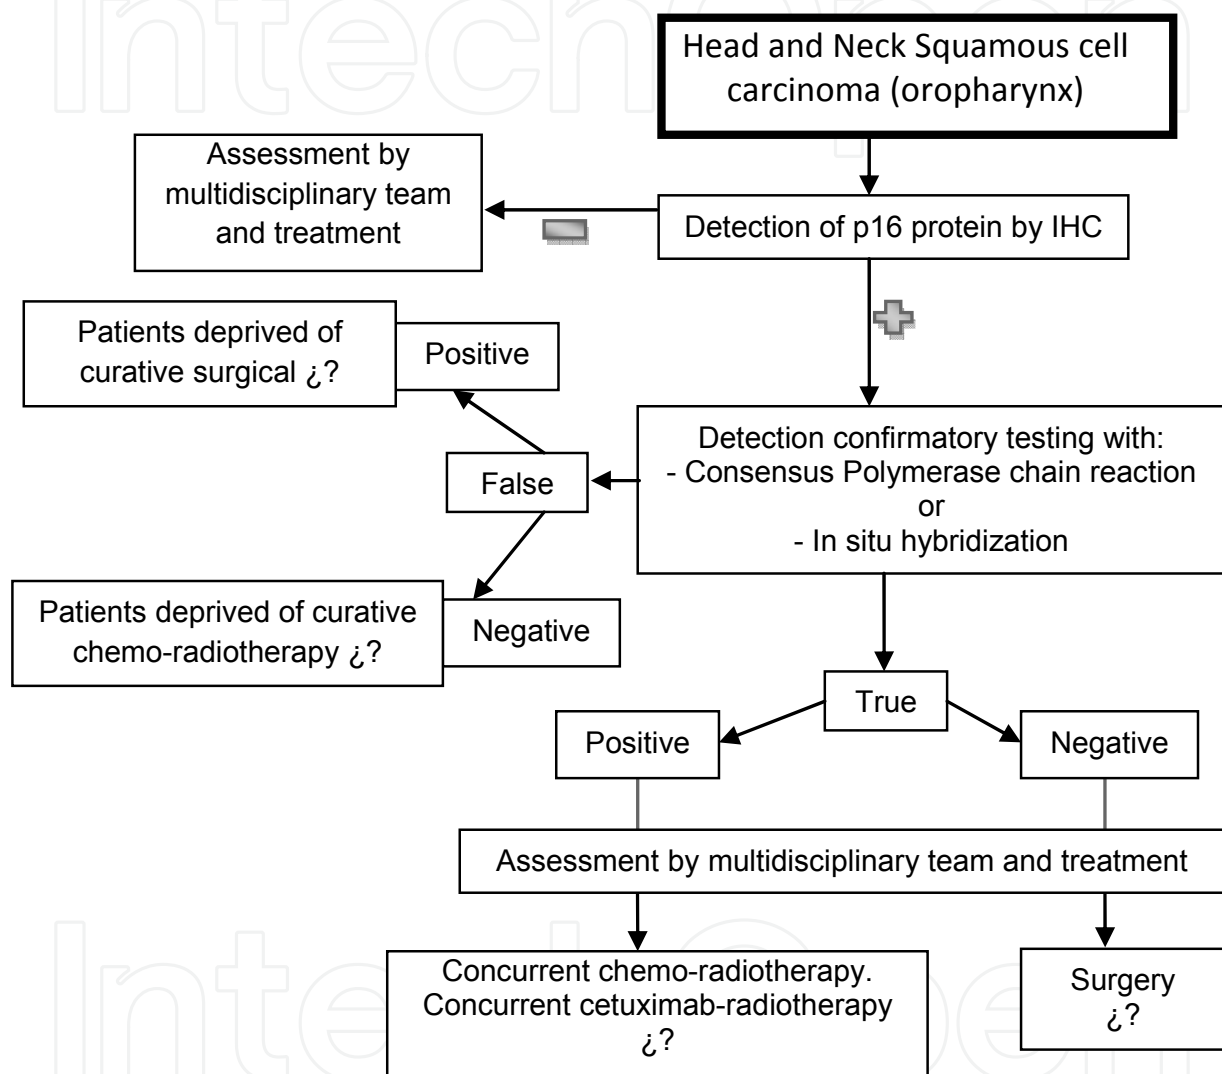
Head and Neck Squamous cell carcinoma (oropharynx)

Assessment by multidisciplinary team and treatment

Detection of p16 protein by IHC

Patients deprived of curative surgical ¿?

Positive

Detection confirmatory testing with:
- Consensus Polymerase chain reaction
or
- In situ hybridization

False

Patients deprived of curative chemo-radiotherapy ¿?

Negative

True

Positive

Negative

Assessment by multidisciplinary team and treatment

Concurrent chemo-radiotherapy.
Concurrent cetuximab-radiotherapy
¿?

Surgery
¿?